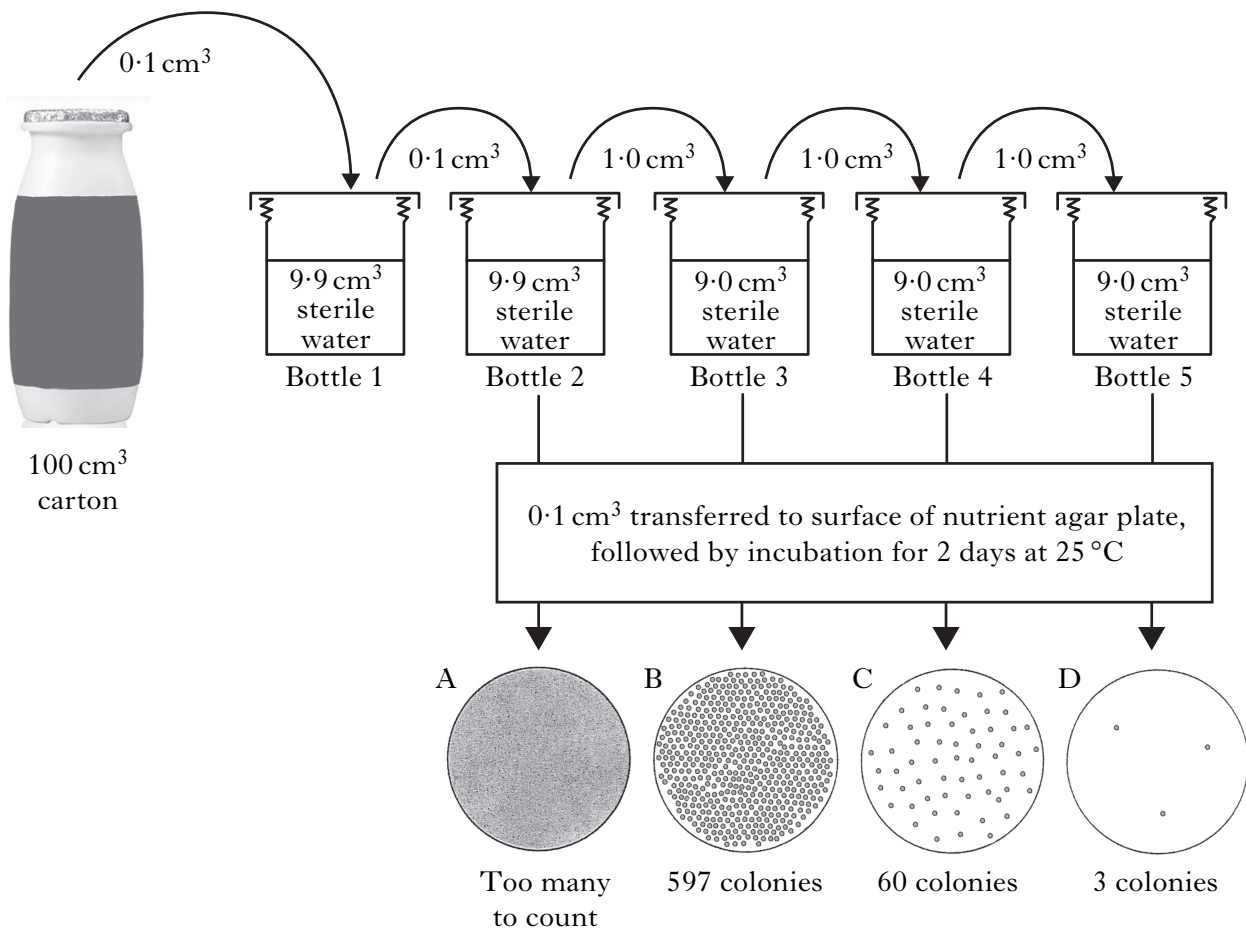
$0{\cdot}1\,cm^3$

$0{\cdot}1\,cm^3$

$1{\cdot}0\,cm^3$

$1{\cdot}0\,cm^3$

$1{\cdot}0\,cm^3$

$9{\cdot}9\,cm^3$ sterile water
Bottle 1

$9{\cdot}9\,cm^3$ sterile water
Bottle 2

$9{\cdot}0\,cm^3$ sterile water
Bottle 3

$9{\cdot}0\,cm^3$ sterile water
Bottle 4

$9{\cdot}0\,cm^3$ sterile water
Bottle 5

$100\,cm^3$ carton

$0{\cdot}1\,cm^3$ transferred to surface of nutrient agar plate, followed by incubation for 2 days at 25 °C

A
Too many to count

B
597 colonies

C
60 colonies

D
3 colonies